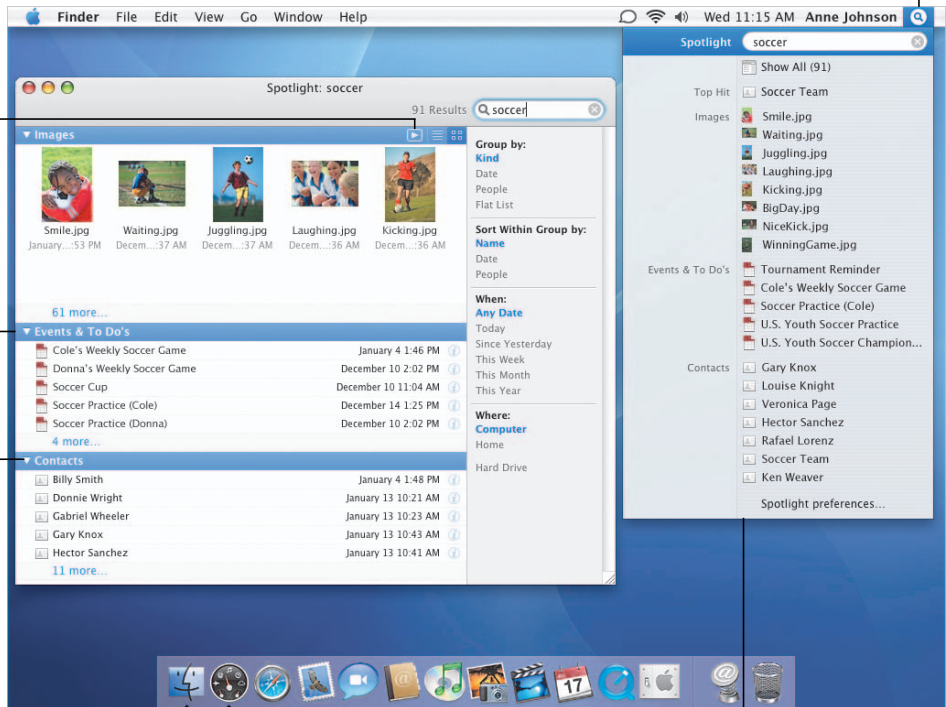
Finder File Edit View Go Window Help

Wed 11:15 AM Anne Johnson

Spotlight: soccer

91 Results soccer

Images

Smile.jpg January...:53 PM
Waiting.jpg Decem...:37 AM
Juggling.jpg Decem...:37 AM
Laughing.jpg Decem...:36 AM
Kicking.jpg Decem...:36 AM

61 more...

Events & To Do's

| | |
|---|---|
| Cole's Weekly Soccer Game | January 4 1:46 PM |
| Donna's Weekly Soccer Game | December 10 2:02 PM |
| Soccer Cup | December 10 11:04 AM |
| Soccer Practice (Cole) | December 14 1:25 PM |
| Soccer Practice (Donna) | December 10 2:02 PM |

4 more...

Contacts

| | |
|---|---|
| Billy Smith | January 4 1:48 PM |
| Donnie Wright | January 13 10:21 AM |
| Gabriel Wheeler | January 13 10:23 AM |
| Gary Knox | January 13 10:43 AM |
| Hector Sanchez | January 13 10:41 AM |

11 more...

Group by:
Kind
Date
People
Flat List

Sort Within Group by:
Name
Date
People

When:
Any Date
Today
Since Yesterday
This Week
This Month
This Year

Where:
Computer
Home

Hard Drive

Spotlight soccer

Show All (91)

Top Hit Soccer Team

Images Smile.jpg
Waiting.jpg
Juggling.jpg
Laughing.jpg
Kicking.jpg
BigDay.jpg
NiceKick.jpg
WinningGame.jpg

Events & To Do's Tournament Reminder
Cole's Weekly Soccer Game
Soccer Practice (Cole)
U.S. Youth Soccer Practice
U.S. Youth Soccer Champion...

Contacts Gary Knox
Louise Knight
Veronica Page
Hector Sanchez
Rafael Lorenz
Soccer Team
Ken Weaver

Spotlight preferences...

17